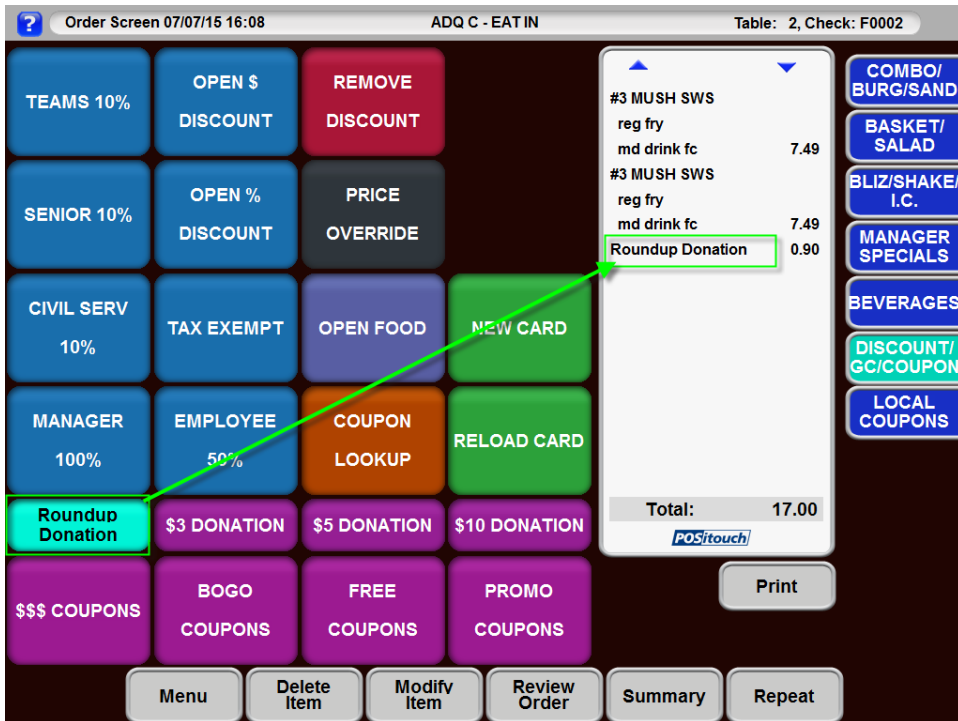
?
Order Screen 07/07/15 16:08
ADQ C - EAT IN
Table: 2, Check: F0002

TEAMS 10%
OPEN $ DISCOUNT
REMOVE DISCOUNT
SENIOR 10%
OPEN % DISCOUNT
PRICE OVERRIDE
CIVIL SERV 10%
TAX EXEMPT
OPEN FOOD
NEW CARD
MANAGER 100%
EMPLOYEE 50%
COUPON LOOKUP
RELOAD CARD
Roundup Donation
$3 DONATION
$5 DONATION
$10 DONATION
$$$ COUPONS
BOGO COUPONS
FREE COUPONS
PROMO COUPONS

#3 MUSH SWS
reg fry
md drink fc 7.49
#3 MUSH SWS
reg fry
md drink fc 7.49
Roundup Donation 0.90

Total: 17.00
POSitouch

Print

COMBO/ BURG/SAND
BASKET/ SALAD
BLIZ/SHAKE/ I.C.
MANAGER SPECIALS
BEVERAGES
DISCOUNT/ GC/COUPON
LOCAL COUPONS

Menu
Delete Item
Modify Item
Review Order
Summary
Repeat